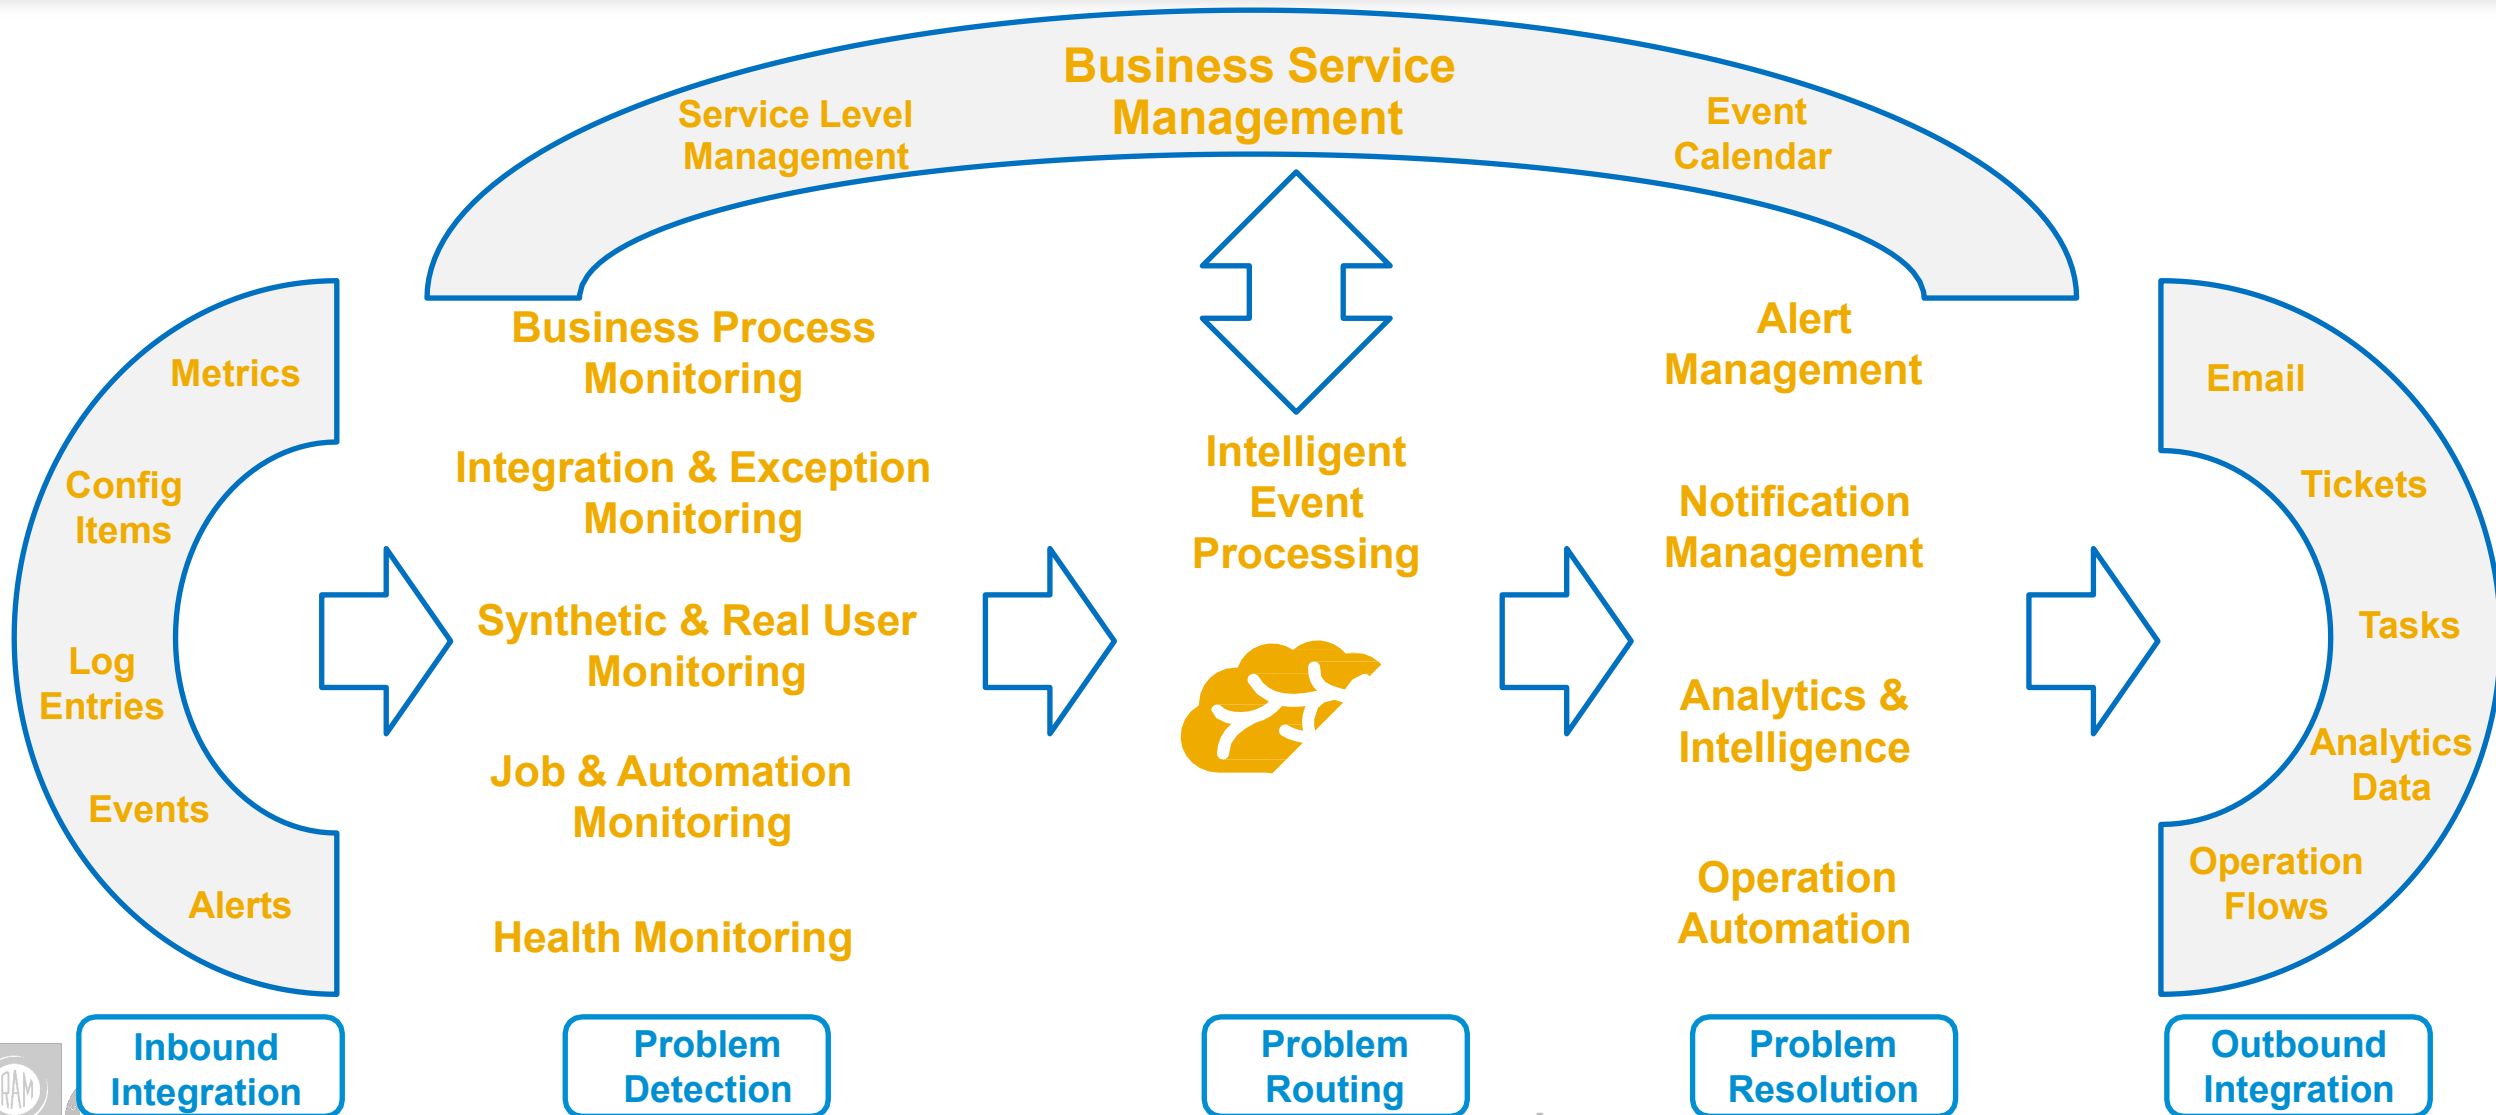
Business Service Management

Service Level Management

Event Calendar

Metrics

Config Items

Log Entries

Events

Alerts

Business Process Monitoring

Integration & Exception Monitoring

Synthetic & Real User Monitoring

Job & Automation Monitoring

Health Monitoring

Intelligent Event Processing

Alert Management

Notification Management

Analytics & Intelligence

Operation Automation

Email

Tickets

Tasks

Analytics Data

Operation Flows

Inbound Integration

Problem Detection

Problem Routing

Problem Resolution

Outbound Integration